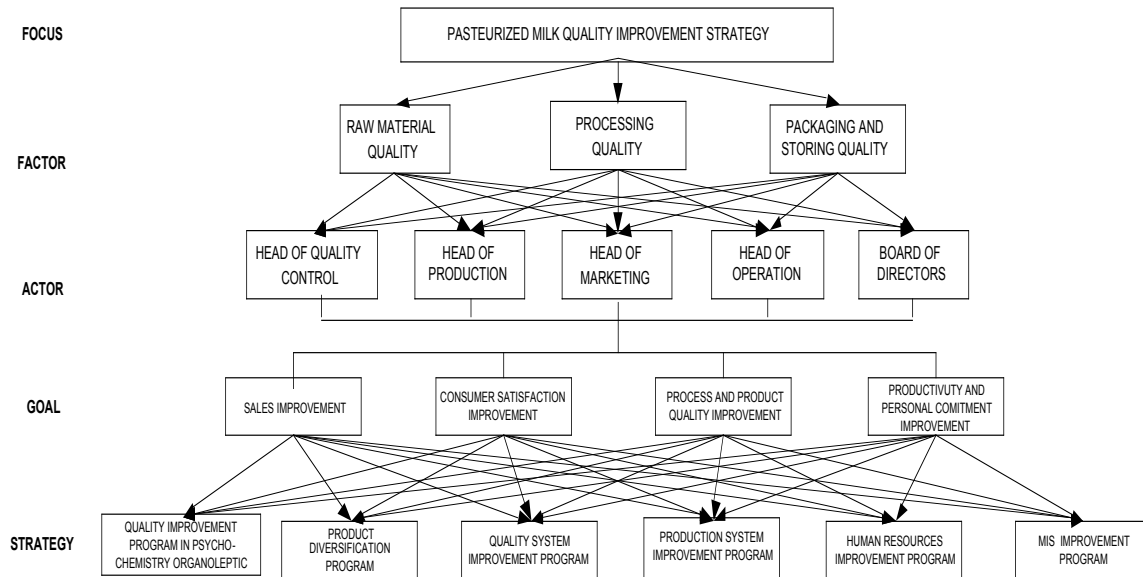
FOCUS

PASTEURIZED MILK QUALITY IMPROVEMENT STRATEGY

FACTOR

RAW MATERIAL QUALITY

PROCESSING QUALITY

PACKAGING AND STORING QUALITY

ACTOR

HEAD OF QUALITY CONTROL

HEAD OF PRODUCTION

HEAD OF MARKETING

HEAD OF OPERATION

BOARD OF DIRECTORS

GOAL

SALES IMPROVEMENT

CONSUMER SATISFACTION IMPROVEMENT

PROCESS AND PRODUCT QUALITY IMPROVEMENT

PRODUCTIVUTY AND PERSONAL COMITMENT IMPROVEMENT

STRATEGY

QUALITY IMPROVEMENT PROGRAM IN PSYCHO-CHEMISTRY ORGANOLEPTIC

PRODUCT DIVERSIFICATION PROGRAM

QUALITY SYSTEM IMPROVEMENT PROGRAM

PRODUCTION SYSTEM IMPROVEMENT PROGRAM

HUMAN RESOURCES IMPROVEMENT PROGRAM

MIS IMPROVEMENT PROGRAM